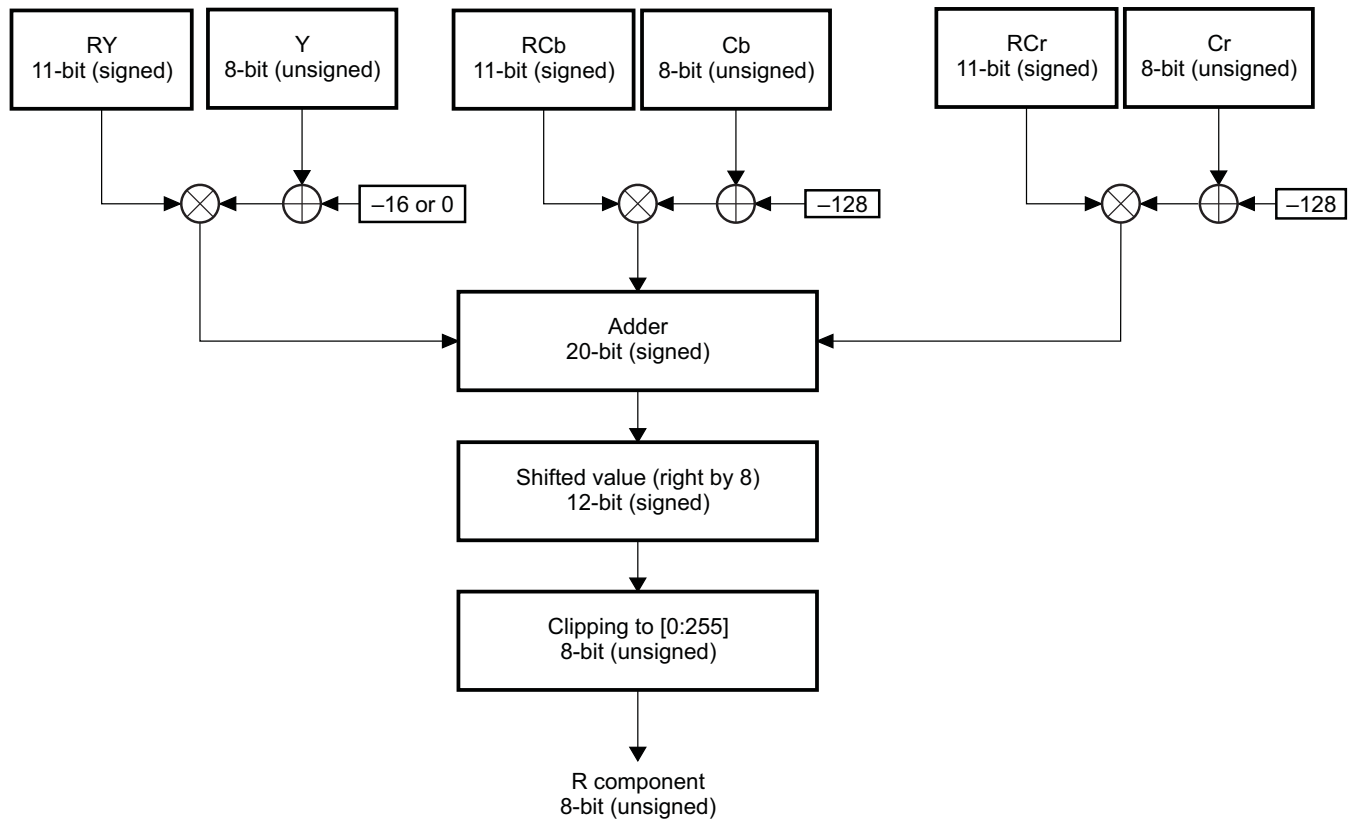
RY
11-bit (signed)

Y
8-bit (unsigned)

RCb
11-bit (signed)

Cb
8-bit (unsigned)

RCr
11-bit (signed)

Cr
8-bit (unsigned)

–16 or 0

–128

–128

Adder
20-bit (signed)

Shifted value (right by 8)
12-bit (signed)

Clipping to [0:255]
8-bit (unsigned)

R component
8-bit (unsigned)